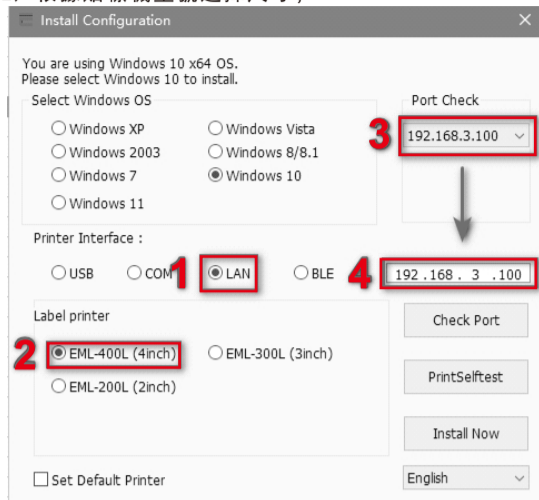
Install Configuration

You are using Windows 10 x64 OS.
Please select Windows 10 to install.

Select Windows OS

Windows XP
Windows Vista
Windows 2003
Windows 8/8.1
Windows 7
Windows 10
Windows 11

Port Check

3

192.168.3.100

Printer Interface :

USB
COM
1
LAN
BLE
4
192 .168 . 3 .100

Label printer

2
EML-400L (4inch)
EML-300L (3inch)
EML-200L (2inch)

Check Port

PrintSelftest

Install Now

Set Default Printer

English